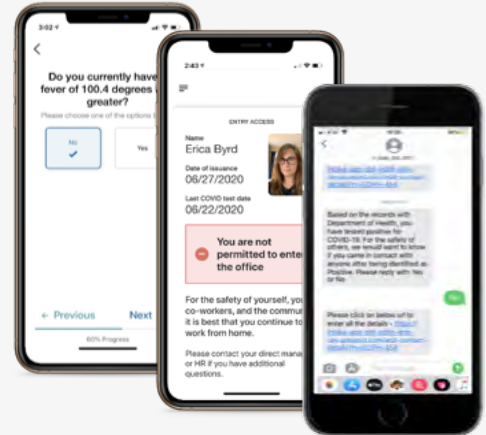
3:02

Do you currently have fever of 100.4 degrees greater?

Please choose one of the options

No

Yes

← Previous

Next

60% Progress

2:43

ENTRY ACCESS

Name
Erica Byrd

Date of issuance
06/27/2020

Last COVID test date
06/22/2020

You are not permitted to ente the office

For the safety of yourself, you co-workers, and the commun it is best that you continue to work from home.

Please contact your direct mana or HR if you have additional questions.

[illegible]

Based on the records with Department of Health, you have tested positive for COVID-19. For the safety of others, we would want to know if you came in contact with anyone after being identified as Positive. Please reply with Yes or No

Yes

Please click on below url to enter all the details - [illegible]